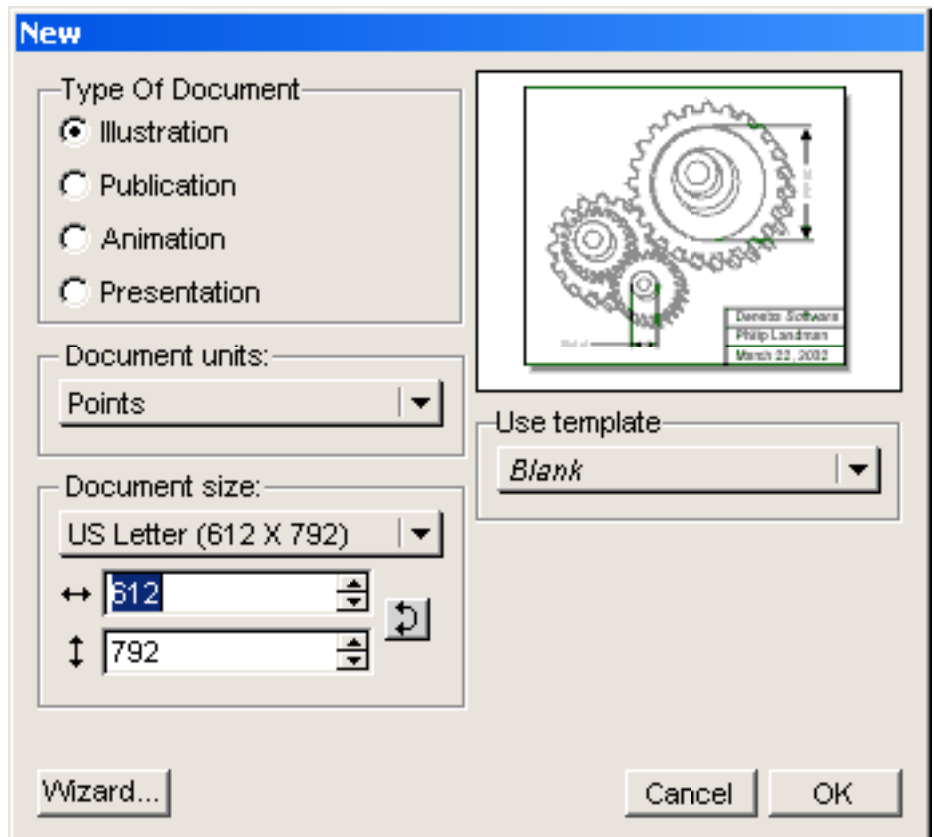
New

Type Of Document
Illustration
Publication
Animation
Presentation

Document units:
Points

Document size:
US Letter (612 X 792)
612
792

Deneba Software
Philip Landman
March 22, 2002

Use template
Blank

Wizard...

Cancel

OK